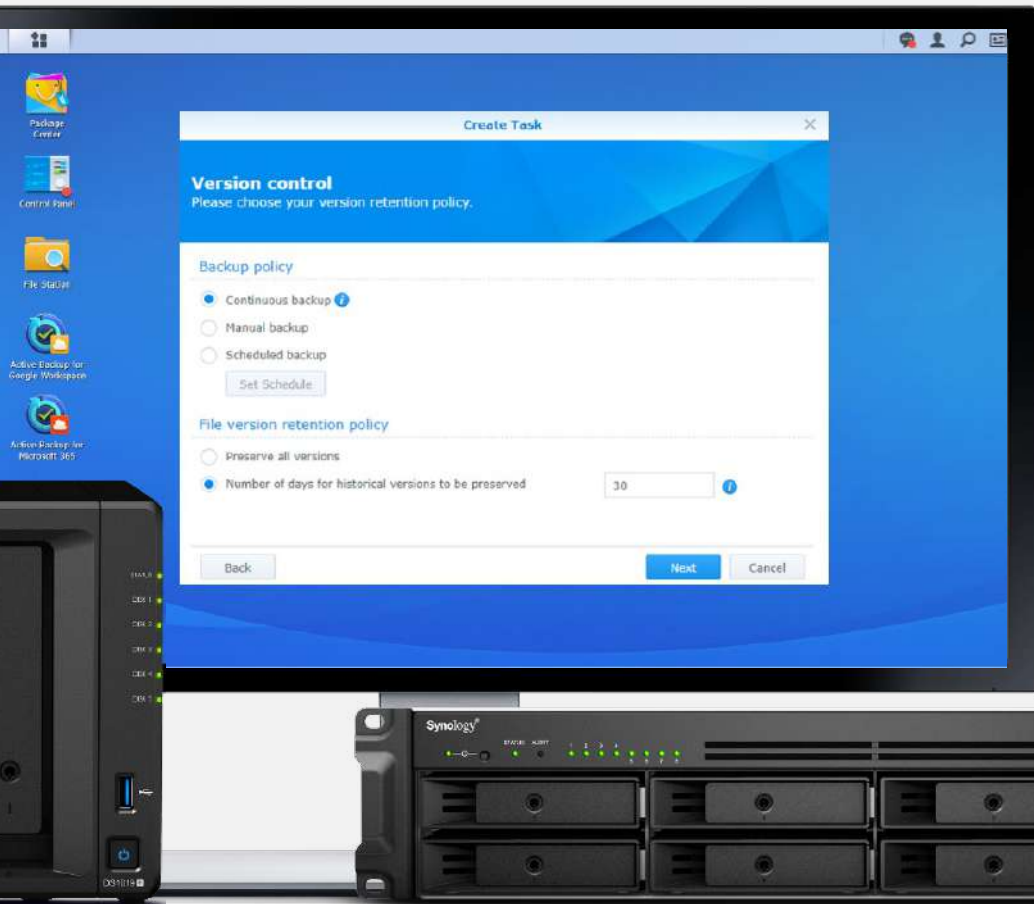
Package Center

Control Panel

File Station

Active Backup for Google Workspace

Active Backup for Microsoft 365

Create Task

Version control
Please choose your version retention policy.

Backup policy

Continuous backup

Manual backup

Scheduled backup

Set Schedule

File version retention policy

Preserve all versions

Number of days for historical versions to be preserved

30

Back

Next

Cancel

STATUS

DISK 1

DISK 2

DISK 3

DISK 4

DISK 5

DS1819+

Synology

STATUS ALERT